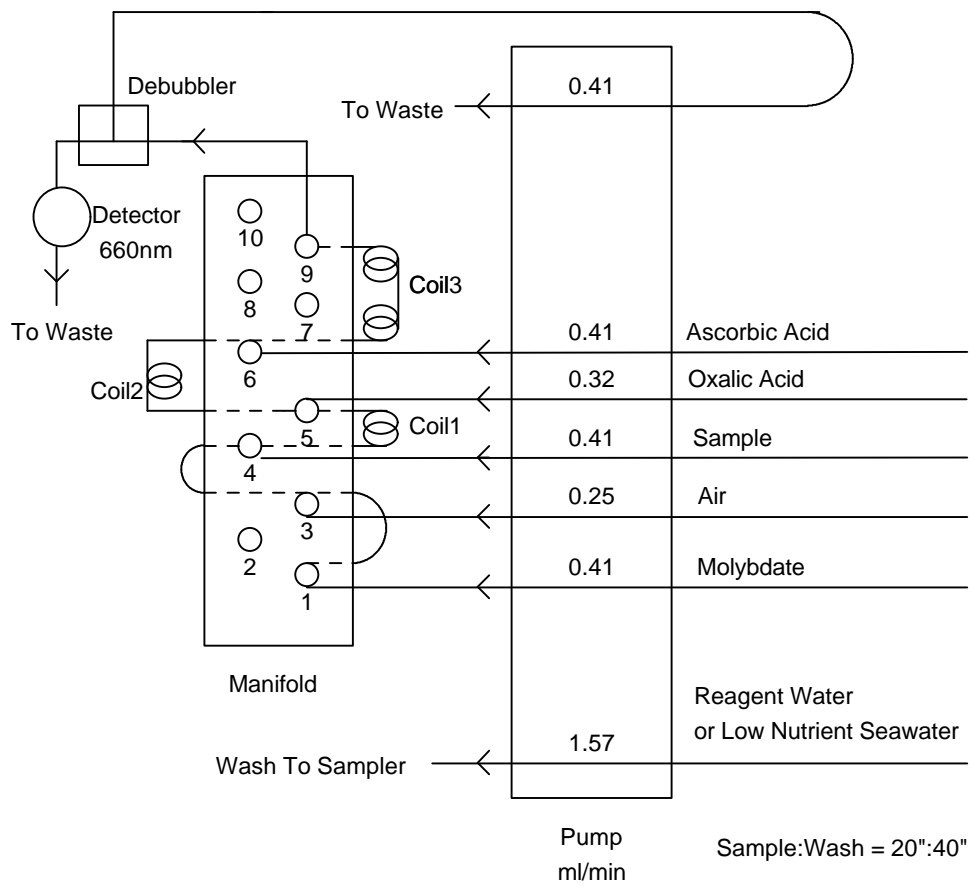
Debubbler

To Waste

0.41

Detector
660nm

To Waste

10
9
8
7
6
5
4
3
2
1

Coil3

Coil2

Coil1

0.41 Ascorbic Acid
0.32 Oxalic Acid
0.41 Sample
0.25 Air
0.41 Molybdate

Manifold

Reagent Water
or Low Nutrient Seawater

Wash To Sampler

1.57

Pump
ml/min

Sample:Wash = 20":40"